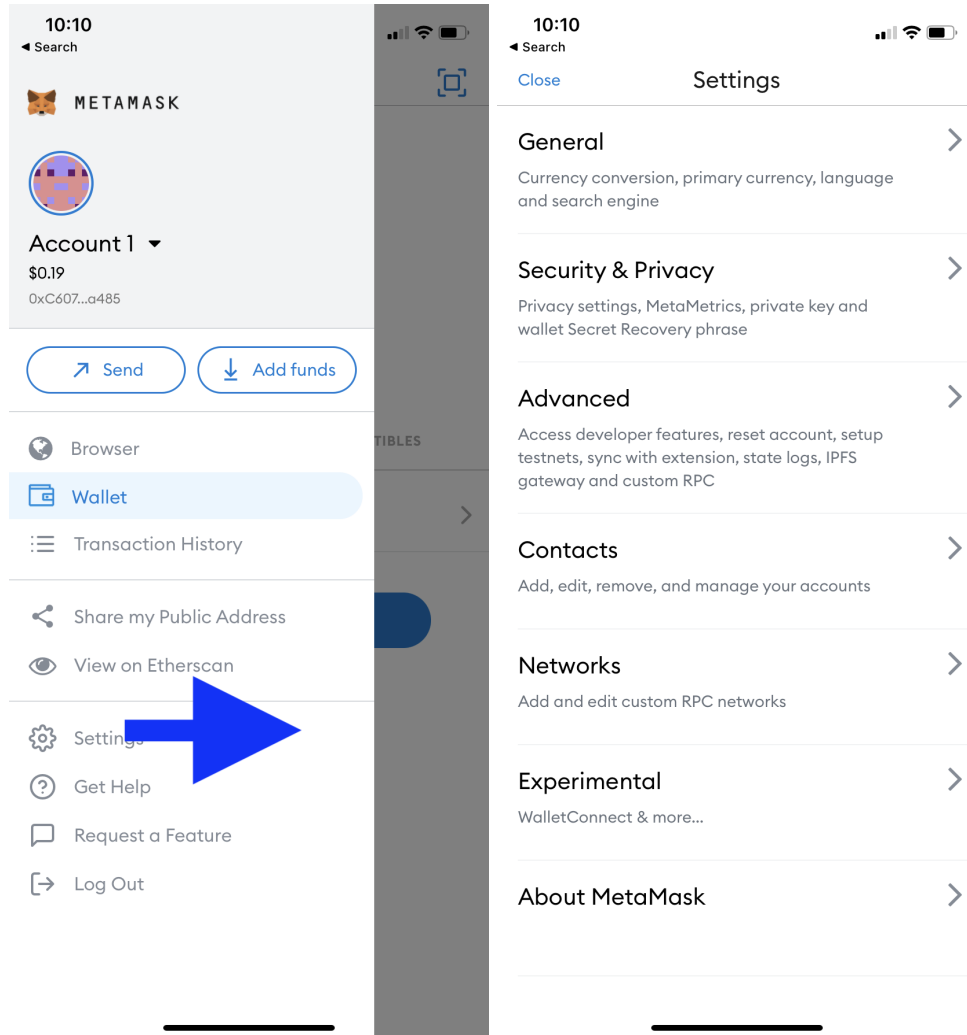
10:10
◂ Search

METAMASK

Account 1
$0.19
0xC607...a485

Send
Add funds

Browser
Wallet
Transaction History

Share my Public Address
View on Etherscan

Settings
Get Help
Request a Feature
Log Out

TIBLES

10:10
◂ Search

Close
Settings

General
Currency conversion, primary currency, language and search engine

Security & Privacy
Privacy settings, MetaMetrics, private key and wallet Secret Recovery phrase

Advanced
Access developer features, reset account, setup testnets, sync with extension, state logs, IPFS gateway and custom RPC

Contacts
Add, edit, remove, and manage your accounts

Networks
Add and edit custom RPC networks

Experimental
WalletConnect & more...

About MetaMask